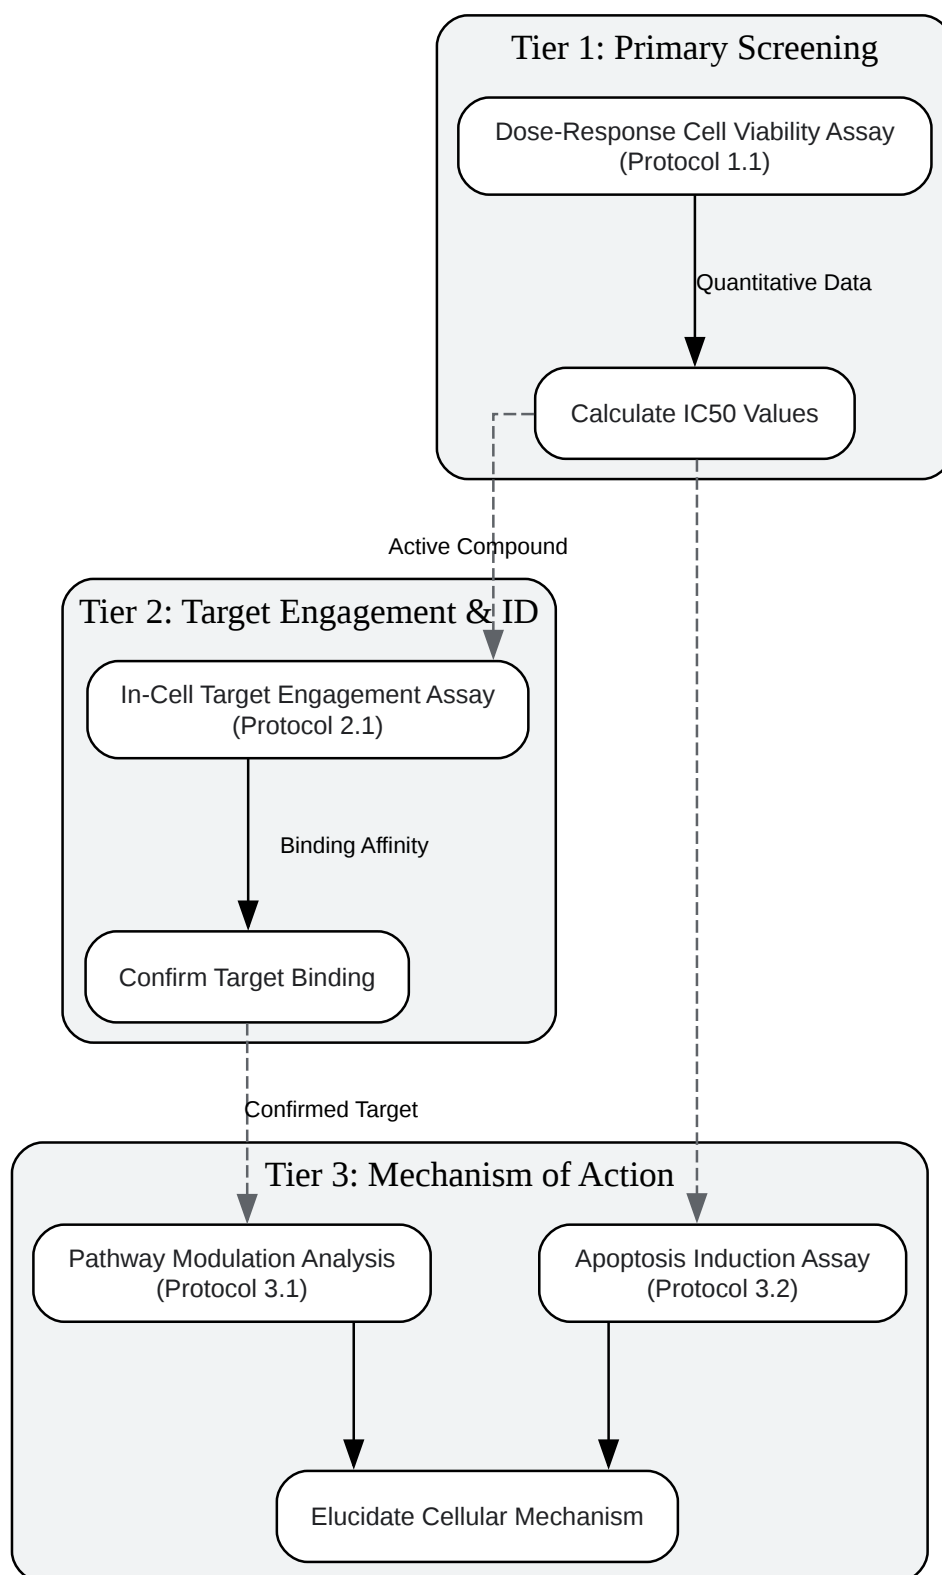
Tier 1: Primary Screening

Dose-Response Cell Viability Assay (Protocol 1.1)

Quantitative Data

Calculate IC50 Values

Active Compound

Tier 2: Target Engagement & ID

In-Cell Target Engagement Assay (Protocol 2.1)

Binding Affinity

Confirm Target Binding

Confirmed Target

Tier 3: Mechanism of Action

Pathway Modulation Analysis (Protocol 3.1)

Apoptosis Induction Assay (Protocol 3.2)

Elucidate Cellular Mechanism